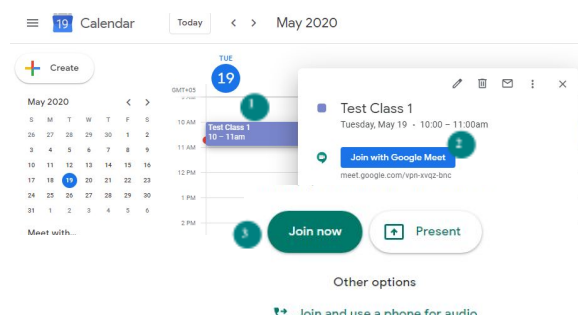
19 Calendar
Today
May 2020

Create

May 2020

| S | M | T | W | T | F | S |
|---|---|---|---|---|---|---|
| 26 | 27 | 28 | 29 | 30 | 1 | 2 |
| 3 | 4 | 5 | 6 | 7 | 8 | 9 |
| 10 | 11 | 12 | 13 | 14 | 15 | 16 |
| 17 | 18 | 19 | 20 | 21 | 22 | 23 |
| 24 | 25 | 26 | 27 | 28 | 29 | 30 |
| 31 | 1 | 2 | 3 | 4 | 5 | 6 |

Meet with...

TUE
19
GMT+05
10 AM
11 AM
12 PM
1 PM
2 PM

Test Class 1
10 – 11am

1

Test Class 1
Tuesday, May 19 · 10:00 – 11:00am

Join with Google Meet
2
meet.google.com/vpn-xvqz-bnc

3
Join now
Present

Other options

Join and use a phone for audio